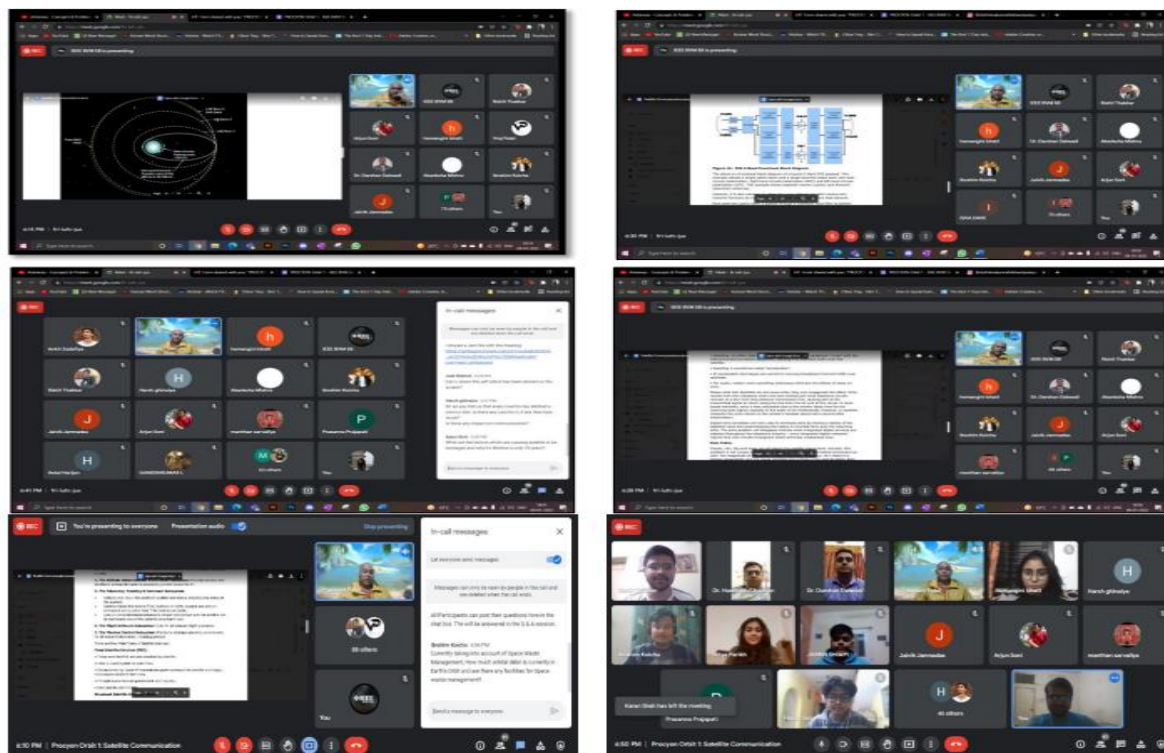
IEEE SSW DB is presenting

IEEE SSW DB
Rohit Thakkar
Arjun Soni
Hemangini Shah
Dr. Darshan Dalwadi
Akanksha Mishra
Ibrahim Kaicha
Jainik Jamnadas
You

4:10 PM | Procyon Orbit 1: Satellite Communication

In-call messages

Messages can only be seen by people in the call and are deleted when the call ends.

Type here to search

You're presenting to everyone
Presentation audio
Stop presenting

In-call messages
Let everyone send messages
Messages can only be seen by people in the call and are deleted when the call ends.

All Participants can post their questions here in the chat box. The will be answered in the Q & A session.

Ibrahim Kaicha 4:56 PM
Currently taking into account of Space Waste Management, how much orbital debri is currently in Earth's Orbit and are there any facilities for Space waste management?

Send a message to everyone

30 others
You
4:10 PM | Procyon Orbit 1: Satellite Communication

REC
Dr. Darshan Dalwadi
Hemangini Shah
Harsh ghinaiya
Ibrahim Kaicha
Jainik Jamnadas
Arjun Soni
manthan sarvaiya
Prasanna Prajapati
40 others
Karan Shah has left the meeting
4:50 PM | Procyon Orbit 1: Satellite Communication